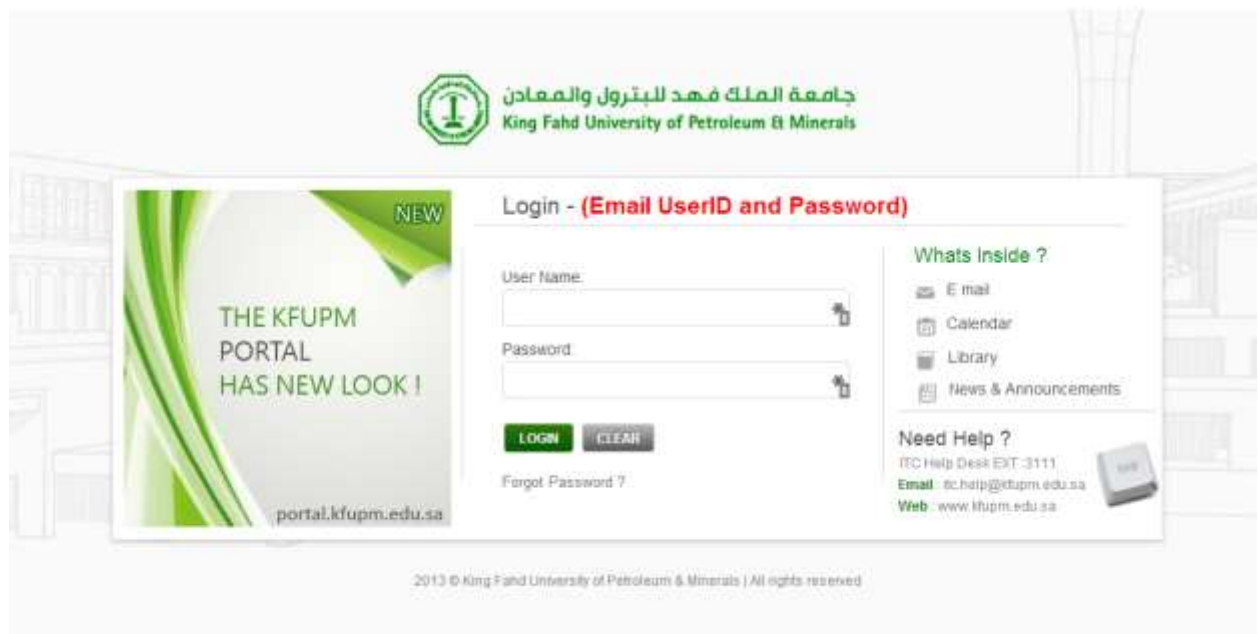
جامعة الملك فهد للبترول والمعادن
King Fahd University of Petroleum & Minerals

NEW

THE KFUPM PORTAL HAS NEW LOOK !

portal.kfupm.edu.sa

Login - (Email UserID and Password)

User Name

Password

LOGIN CLEAR

Forgot Password ?

Whats Inside ?

E mail

Calendar

Library

News & Announcements

Need Help ?

ITC Help Desk EXT :3111

Email : itc.help@kfupm.edu.sa

Web : www.kfupm.edu.sa

2013 © King Fahd University of Petroleum & Minerals | All rights reserved